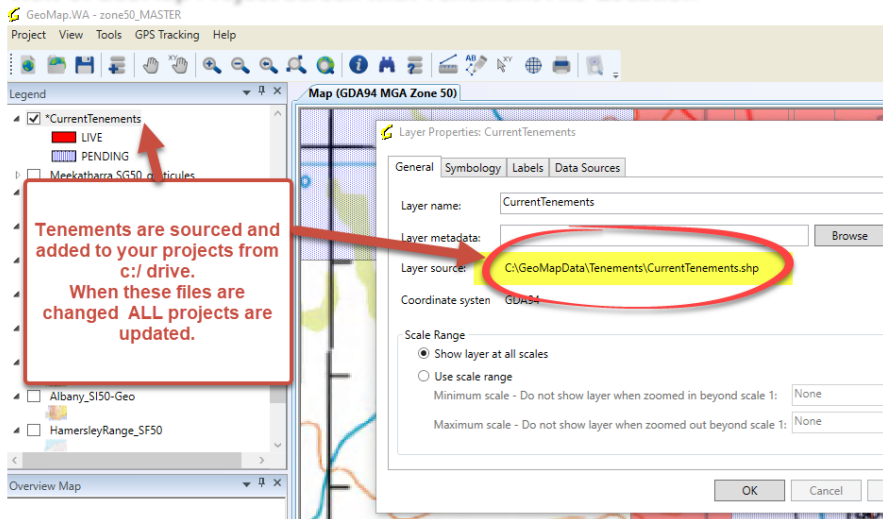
GeoMap.WA - zone50_MASTER

Project View Tools GPS Tracking Help

Legend

*CurrentTenements

LIVE

PENDING

Meekatharra SG50_graticules

Tenements are sourced and added to your projects from c:/ drive. When these files are changed ALL projects are updated.

Albany_SI50-Geo

HamersleyRange_SF50

Overview Map

Map (GDA94 MGA Zone 50)

Layer Properties: CurrentTenements

General Symbology Labels Data Sources

Layer name: CurrentTenements

Layer metadata:

Browse

Layer source: C:\GeoMapData\Tenements\CurrentTenements.shp

Coordinate systen GDA94

Scale Range

Show layer at all scales

Use scale range

Minimum scale - Do not show layer when zoomed in beyond scale 1: None

Maximum scale - Do not show layer when zoomed out beyond scale 1: None

OK

Cancel